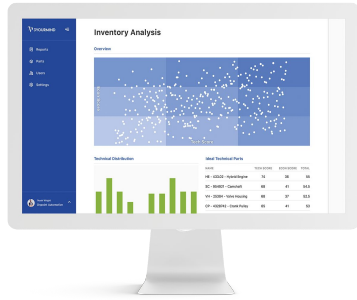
THOUSAND

Reports

Parts

Users

Settings

Inventory Analysis

Overview

Technical Distribution

Ideal Technical Parts

| NAME | TECH SCORE | ECON SCORE | TOTAL |
|---|---|---|---|
| HE - 20323 - Hybrid Engine | 74 | 38 | 56 |
| SC - 991993 - Camshaft | 88 | 41 | 64.5 |
| VH - 33299 - Valve Housing | 88 | 37 | 62.5 |
| CP - 432919 - Crank Pulley | 89 | 41 | 65 |